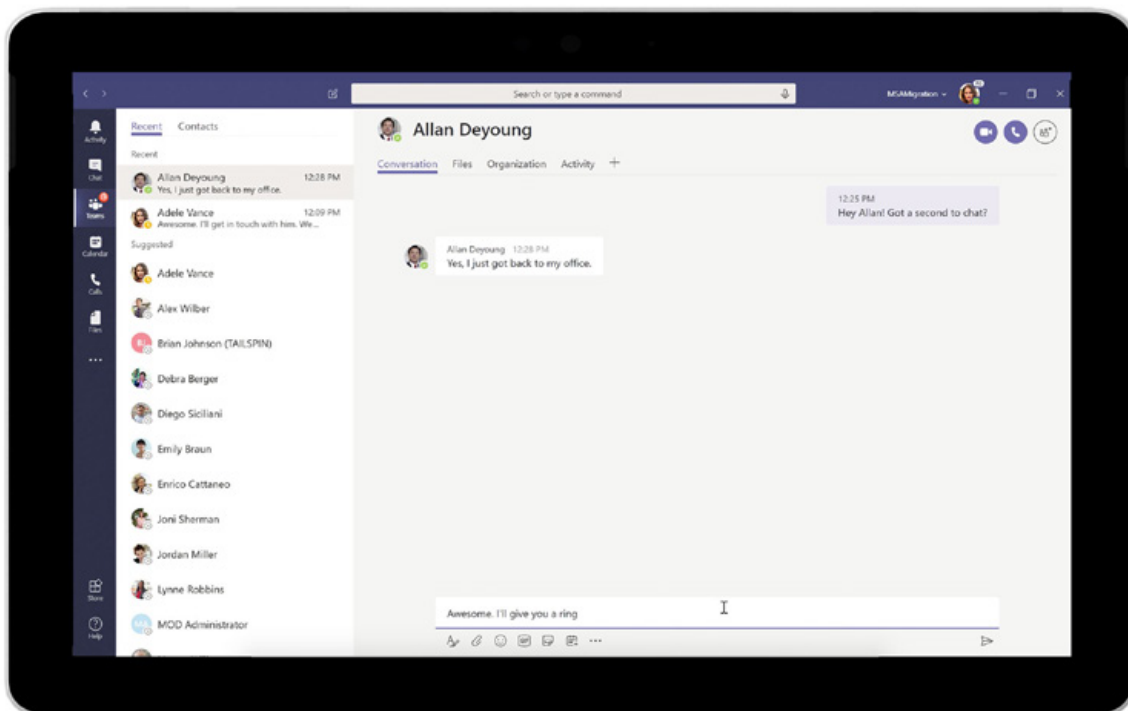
Search or type a command

MSAMigration

Activity
Chat
Teams
Calendar
Calls
Files
...
Store
Help

Recent Contacts

Recent

Allan Deyoung 12:28 PM
Yes, I just got back to my office.

Adele Vance 12:09 PM
Awesome. I'll get in touch with him. We...

Suggested

Adele Vance

Alex Wilber

BJ Brian Johnson (TAILSPIN)

Debra Berger

Diego Siciliani

Emily Braun

Enrico Cattaneo

Joni Sherman

Jordan Miller

Lynne Robbins

MA MOD Administrator

Allan Deyoung

Conversation Files Organization Activity +

12:25 PM
Hey Allan! Got a second to chat?

Allan Deyoung 12:28 PM
Yes, I just got back to my office.

Awesome. I'll give you a ring